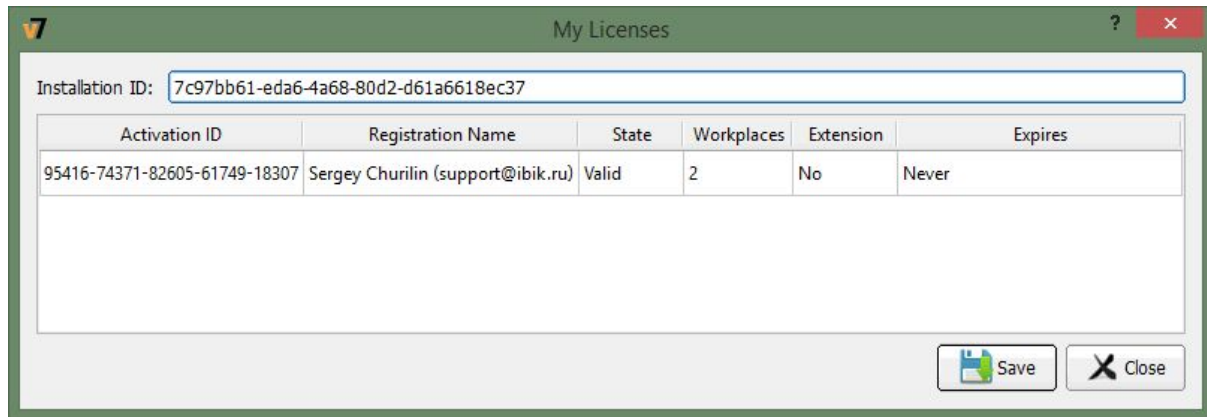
v7 My Licenses ? ×

Installation ID: 7c97bb61-eda6-4a68-80d2-d61a6618ec37

| Activation ID | Registration Name | State | Workplaces | Extension | Expires |
|---|---|---|---|---|---|
| 95416-74371-82605-61749-18307 | Sergey Churilin (support@ibik.ru) | Valid | 2 | No | Never |

Save Close